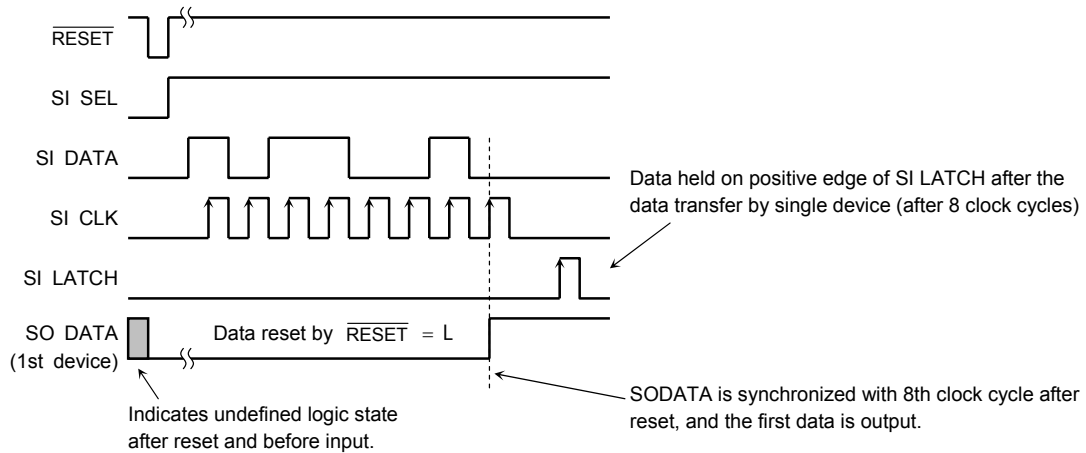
$\overline{\text{RESET}}$

SI SEL

SI DATA

SI CLK

SI LATCH

SO DATA (1st device)

Data reset by $\overline{\text{RESET}}$ = L

Data held on positive edge of SI LATCH after the data transfer by single device (after 8 clock cycles)

Indicates undefined logic state after reset and before input.

SODATA is synchronized with 8th clock cycle after reset, and the first data is output.